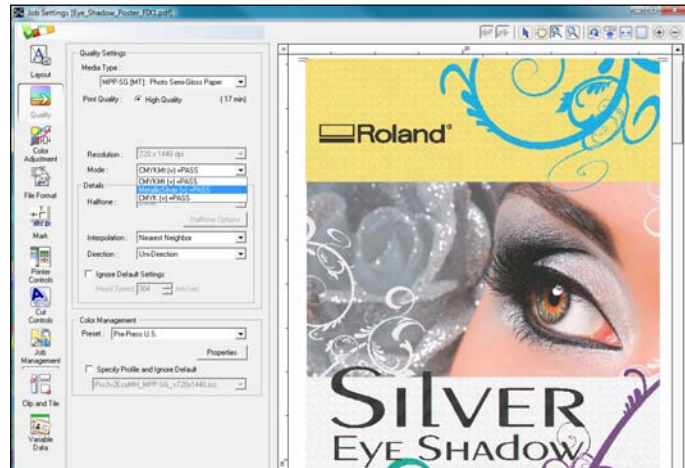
Job Settings [Eye_Shadow_Poster_FD01.pdf]

Layout
Quality
Color Adjustment
File Format
Mark
Printer Controls
Cut Controls
Job Management
Clip and Tile
Variable Data

Quality Settings
Media Type :
MPP-SG [MT] : Photo Semi-Gloss Paper
Print Quality : High Quality (17 min)

Resolution : 720 x 1440 dpi
Mode : CMYKMt (v) +PASS
CMYKMt (v) +PASS
MetallicSilver (v) +PASS
CMYK (v) +PASS
Details
Halftone :
Halftone Options
Interpolation : Nearest Neighbor
Direction : Uni-Direction
Ignore Default Settings
Head Speed 304 mm/sec

Color Management
Preset : Pre-Press U.S.
Properties
Specify Profile and Ignore Default
Pro2v2EcoMtH_MPP-SG_v720x1440.icc

Roland®

SILVER
EYE SHADOW